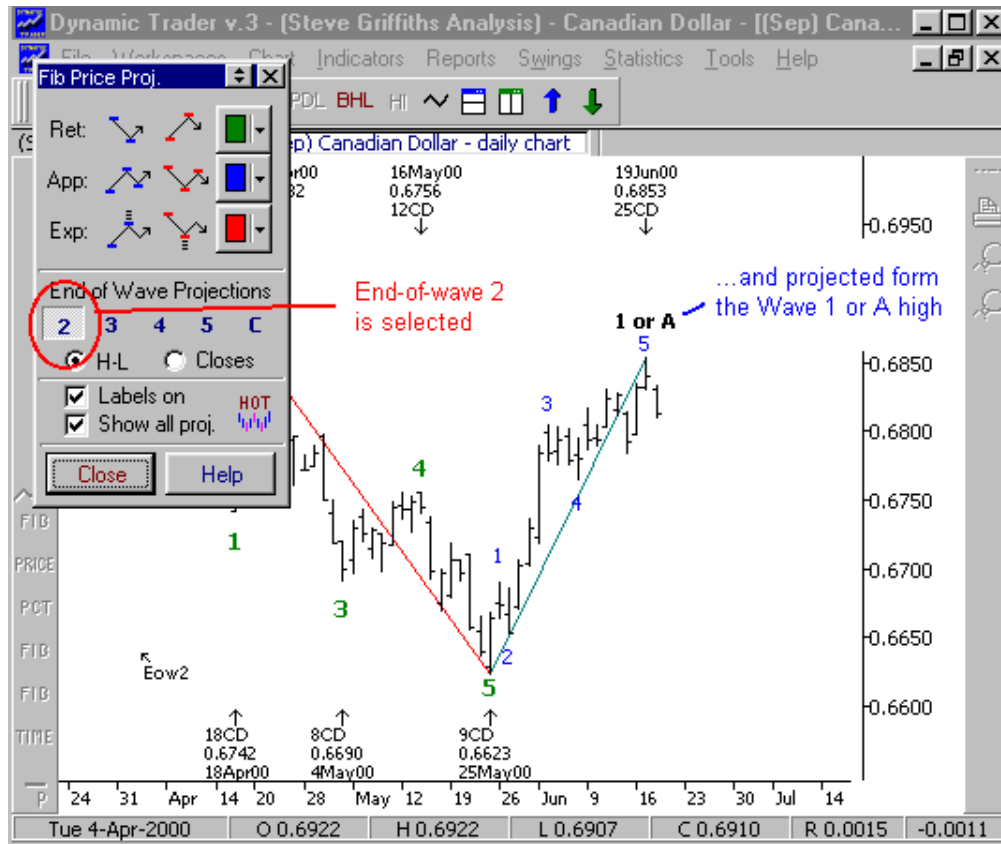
Dynamic Trader v.3 - (Steve Griffiths Analysis) - Canadian Dollar - [(Sep) Cana...

File Workspace Chart Indicators Reports Swings Statistics Tools Help

Fib Price Proj.

Ret:

App:

Exp:

End of Wave Projections

2 3 4 5 C

H-L Closes

Labels on

Show all proj.

HOT

Close Help

PDL BHL HI

(Sep) Canadian Dollar - daily chart

pr00
32

16May00
0.6756
12CD

19Jun00
0.6853
25CD

End-of-wave 2 is selected

...and projected form the Wave 1 or A high

1 or A

5

3

4

1

2

4

3

1

5

2

Eow2

18CD
0.6742
18Apr00

8CD
0.6690
4May00

9CD
0.6623
25May00

0.6950

0.6850

0.6800

0.6750

0.6700

0.6650

0.6600

FIB

PRICE

PCT

FIB

FIB

TIME

P

24 31 Apr 14 20 28 May 12 19 26 Jun 9 16 23 30 Jul 14

Tue 4-Apr-2000 | O 0.6922 | H 0.6922 | L 0.6907 | C 0.6910 | R 0.0015 | -0.0011